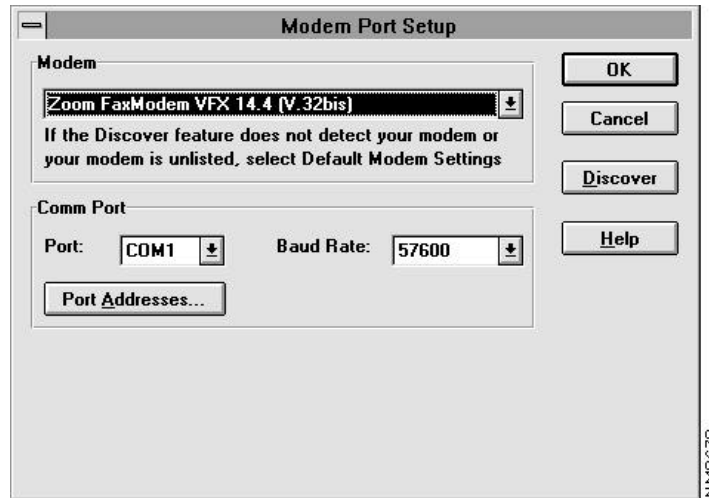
Modem Port Setup

Modem

Zoom FaxModem VFX 14.4 (V.32bis)

If the Discover feature does not detect your modem or your modem is unlisted, select Default Modem Settings

OK

Cancel

Discover

Help

Comm Port

Port: COM1

Baud Rate: 57600

Port Addresses...

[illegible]